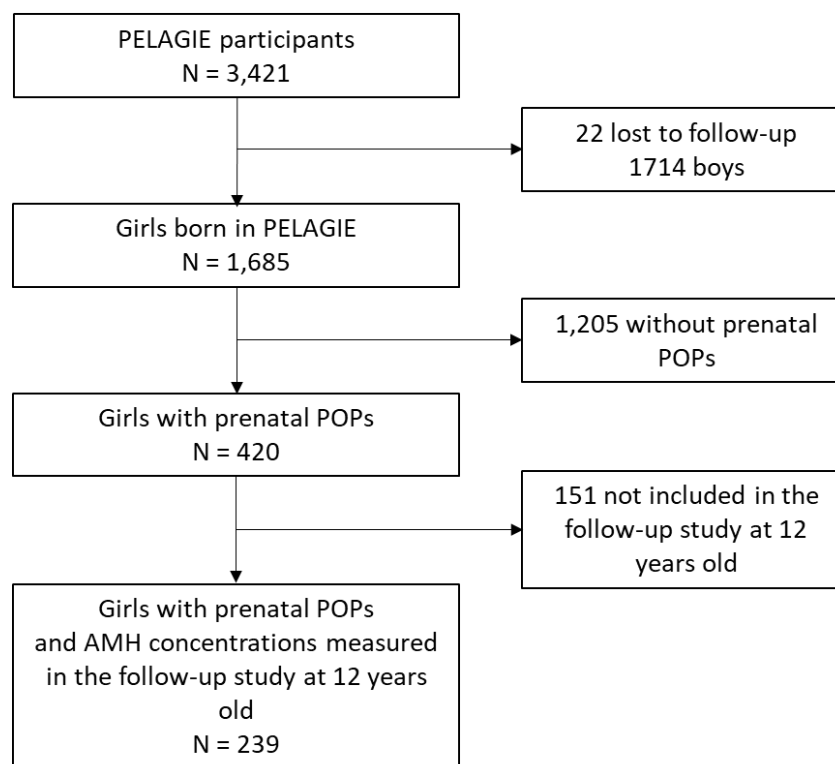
PELAGIE participants
N = 3,421

22 lost to follow-up
1714 boys

Girls born in PELAGIE
N = 1,685

1,205 without prenatal POPs

Girls with prenatal POPs
N = 420

151 not included in the follow-up study at 12 years old

Girls with prenatal POPs and AMH concentrations measured in the follow-up study at 12 years old
N = 239